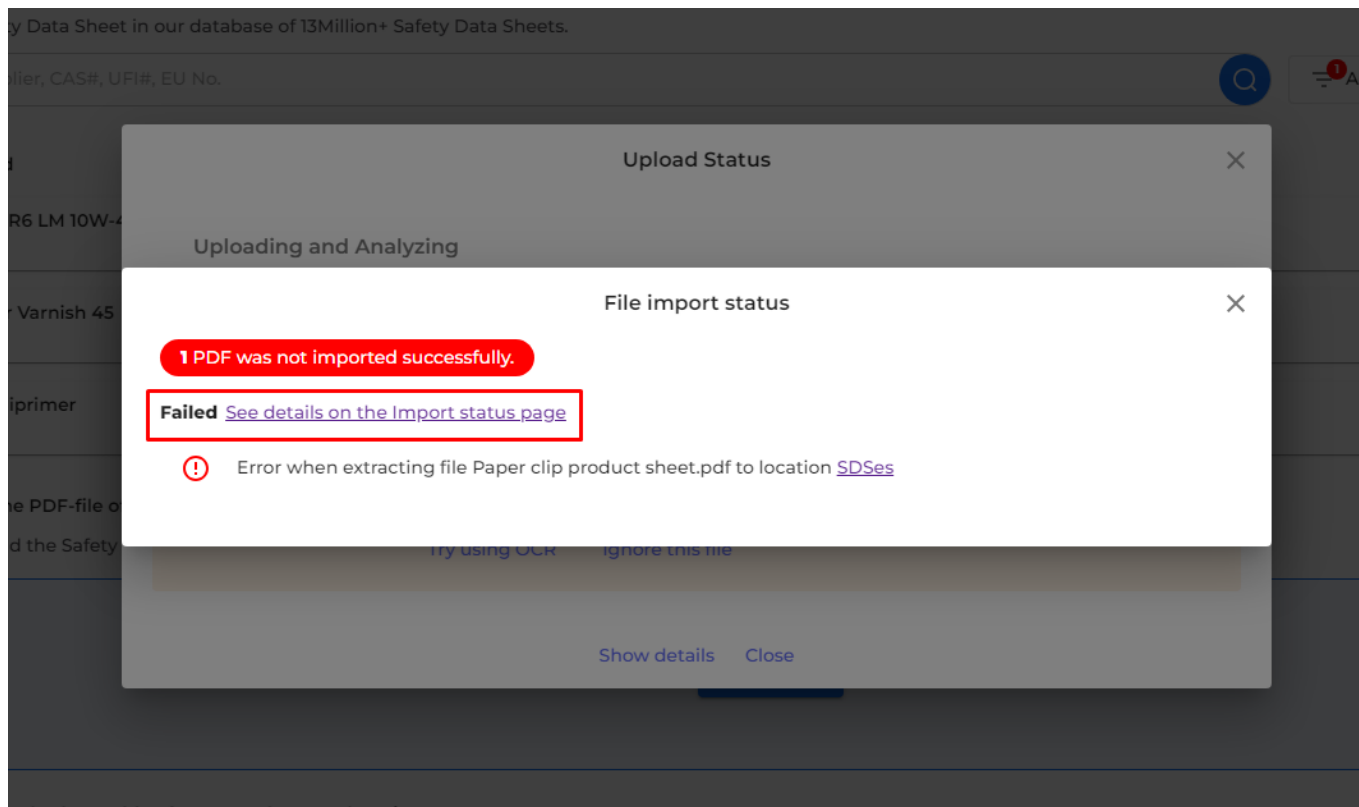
y Data Sheet in our database of 13Million+ Safety Data Sheets.

plier, CAS#, UFI#, EU No.

1 A

d

R6 LM 10W-4

r Varnish 45

iprimer

ne PDF-file o

d the Safety

Upload Status

Uploading and Analyzing

Try using OCR Ignore this file

Show details Close

File import status

1 PDF was not imported successfully.

Failed See details on the Import status page

Error when extracting file Paper clip product sheet.pdf to location SDSes